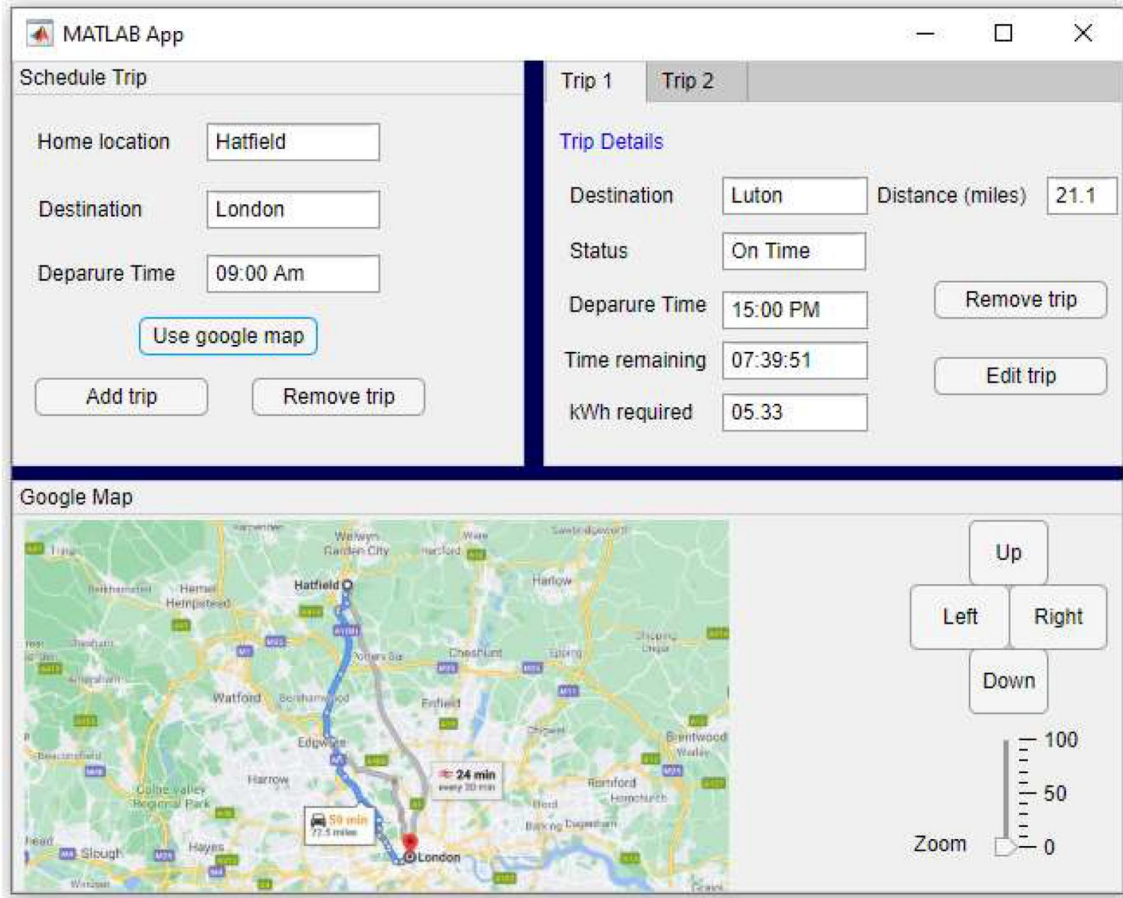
MATLAB App

Schedule Trip

Home location Hatfield

Destination London

Deparure Time 09:00 Am

Use google map

Add trip Remove trip

Trip 1 Trip 2

Trip Details

Destination Luton Distance (miles) 21.1

Status On Time

Deparure Time 15:00 PM

Remove trip

Time remaining 07:39:51

Edit trip

kWh required 05.33

Google Map

Welwyn Garden City
Hatfield
Harlow
Hemel Hempstead
Cheshunt
Watford
Enfield
Edgware
Harrow
Brentwood
Romford
24 min
every 30 min
50 min
27.5 miles
London
Slough
Hayes

Up
Left Right
Down

100
50
Zoom 0